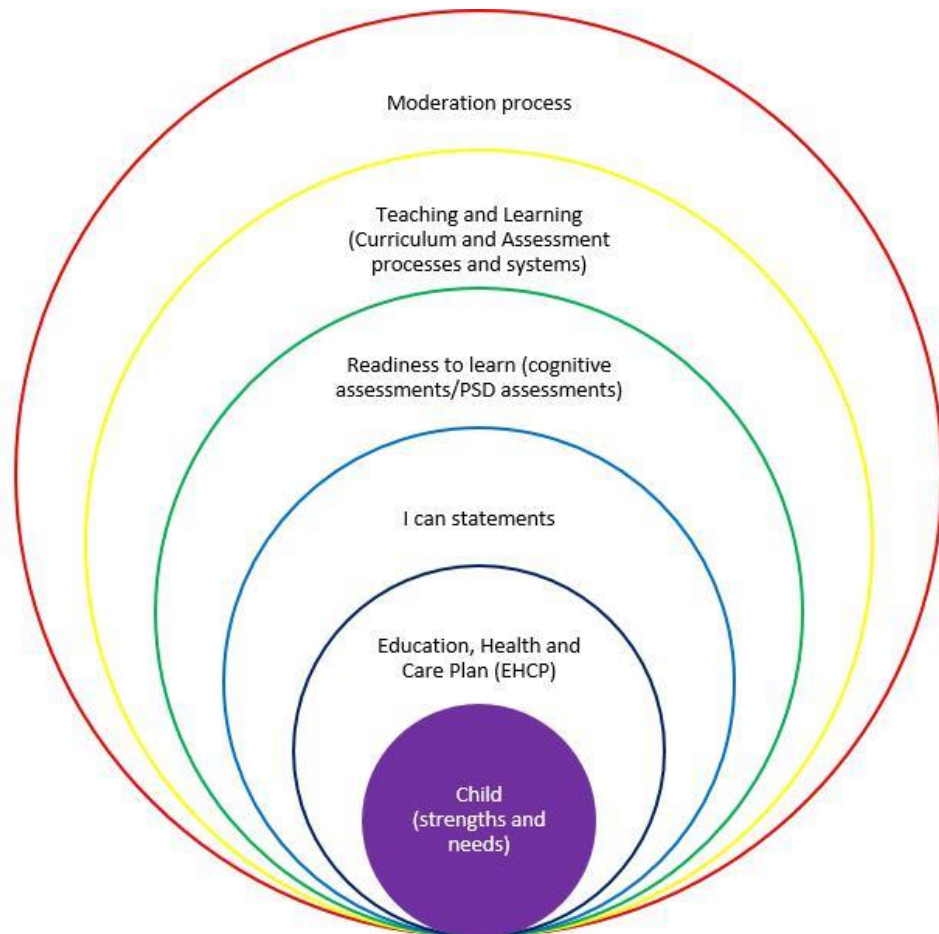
Moderation process

Teaching and Learning (Curriculum and Assessment processes and systems)

Readiness to learn (cognitive assessments/PSD assessments)

I can statements

Education, Health and Care Plan (EHCP)

Child (strengths and needs)